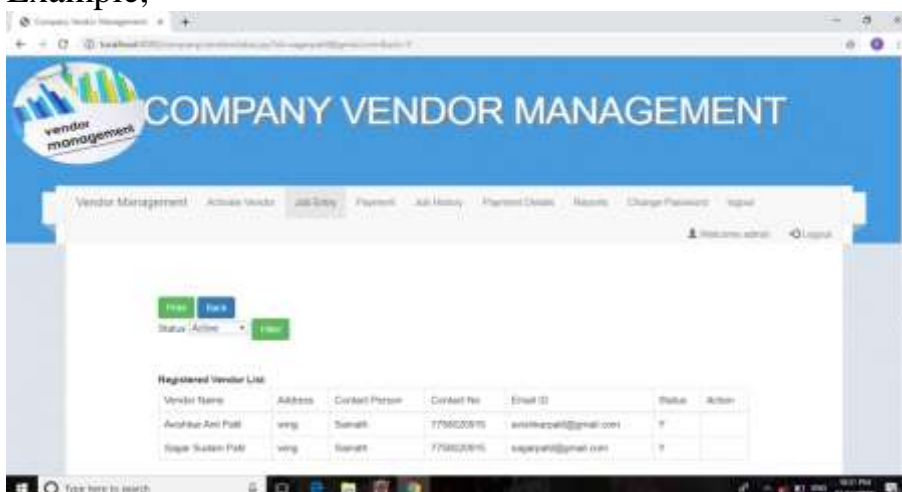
Example;

Company Vendor Management

localhost

vendor management

COMPANY VENDOR MANAGEMENT

Vendor Management | Activate Vendor | Job Entry | Payment | Job History | Payment Details | Reports | Change Password | logout

Welcome admin | Logout

Print | Back

Status Active | Filter

Registered Vendor List

| Vendor Name | Address | Contact Person | Contact No | Email ID | Status | Action |
|---|---|---|---|---|---|---|
| Avishkar Anil Patil | wing | Sumath | 7758020976 | avishkarpatil@gmail.com | Y | |
| Sagar Sudam Patil | wing | Sumath | 7758020976 | sagarpatil@gmail.com | Y | |

Type here to search